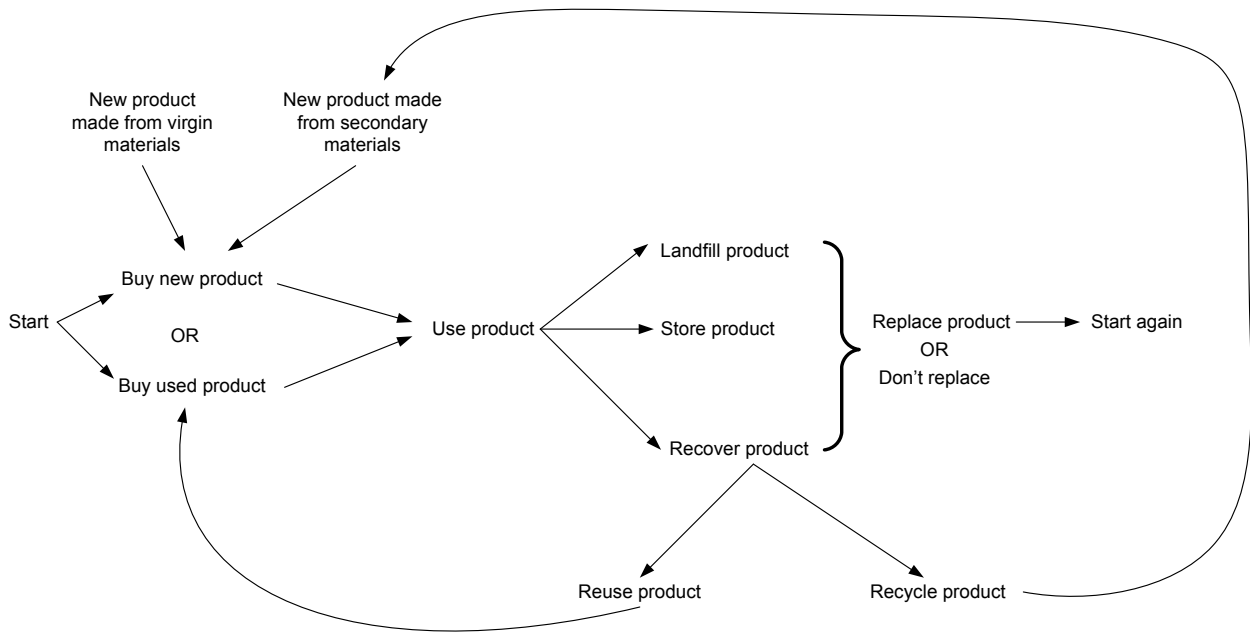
New product made from virgin materials

New product made from secondary materials

Start

Buy new product

OR

Buy used product

Use product

Landfill product

Store product

Recover product

Replace product

OR

Don't replace

Start again

Reuse product

Recycle product